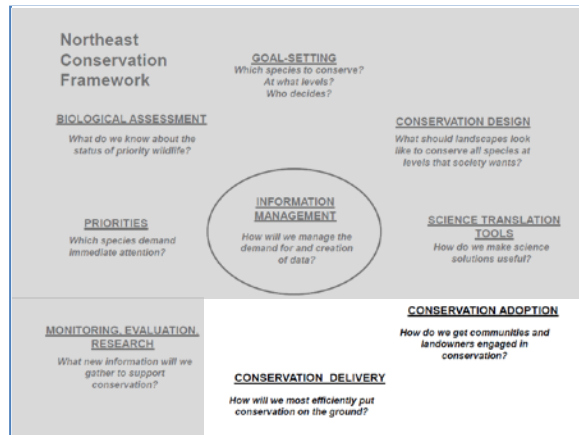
Northeast Conservation Framework

GOAL-SETTING
Which species to conserve? At what levels? Who decides?

BIOLOGICAL ASSESSMENT
What do we know about the status of priority wildlife?

CONSERVATION DESIGN
What should landscapes look like to conserve all species at levels that society wants?

INFORMATION MANAGEMENT
How will we manage the demand for and creation of data?

PRIORITIES
Which species demand immediate attention?

SCIENCE TRANSLATION TOOLS
How do we make science solutions useful?

MONITORING, EVALUATION, RESEARCH
What new information will we gather to support conservation?

CONSERVATION ADOPTION
How do we get communities and landowners engaged in conservation?

CONSERVATION DELIVERY
How will we most efficiently put conservation on the ground?